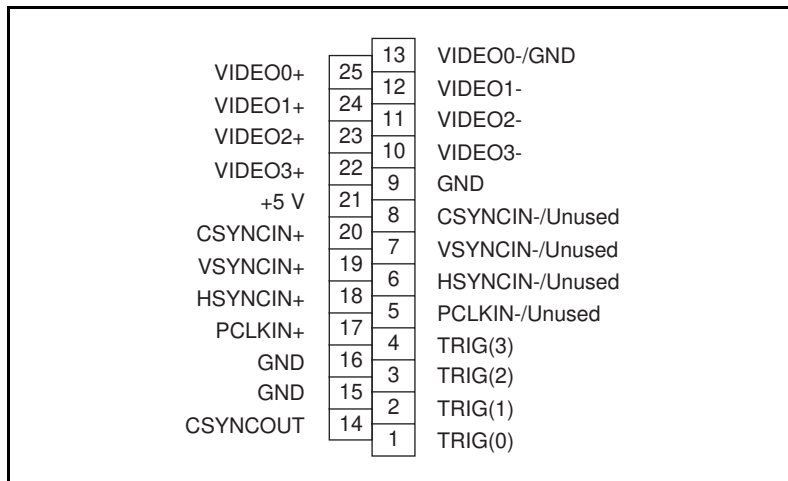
| Signal | Pin | Pin | Signal |
|---|---|---|---|
| | | 13 | VIDEO0-/GND |
| VIDEO0+ | 25 | 12 | VIDEO1- |
| VIDEO1+ | 24 | 11 | VIDEO2- |
| VIDEO2+ | 23 | 10 | VIDEO3- |
| VIDEO3+ | 22 | 9 | GND |
| +5 V | 21 | 8 | CSYNCIN-/Unused |
| CSYNCIN+ | 20 | 7 | VSYNCIN-/Unused |
| VSYNCIN+ | 19 | 6 | HSYNCIN-/Unused |
| HSYNCIN+ | 18 | 5 | PCLKIN-/Unused |
| PCLKIN+ | 17 | 4 | TRIG(3) |
| GND | 16 | 3 | TRIG(2) |
| GND | 15 | 2 | TRIG(1) |
| CSYNCOUT | 14 | 1 | TRIG(0) |